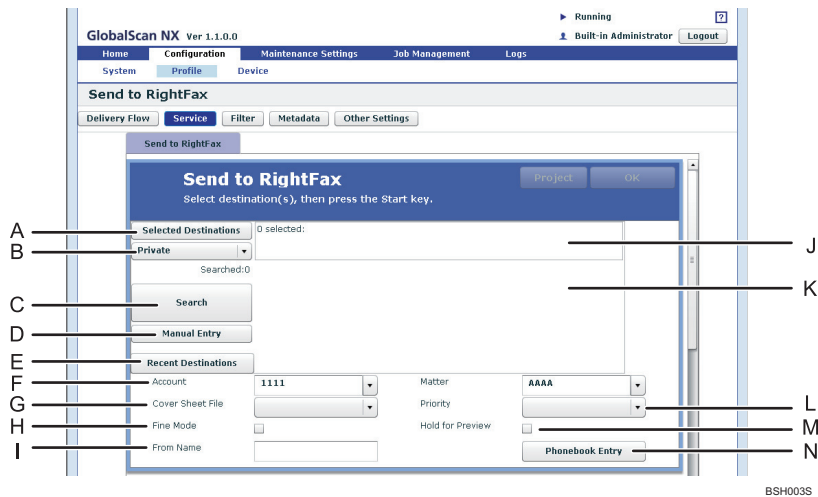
GlobalScan NX Ver 1.1.0.0

Running

?

Built-in Administrator

Logout

Home | Configuration | Maintenance Settings | Job Management | Logs

System | Profile | Device

Send to RightFax

Delivery Flow | Service | Filter | Metadata | Other Settings

Send to RightFax

Send to RightFax

Select destination(s), then press the Start key.

Project

OK

A
Selected Destinations

0 selected:

J

B
Private

Searched:0

C
Search

K

D
Manual Entry

E
Recent Destinations

F
Account
1111

Matter
AAAA

G
Cover Sheet File

Priority

L

H
Fine Mode

Hold for Preview

M

I
From Name

Phonebook Entry

N

BSH003S